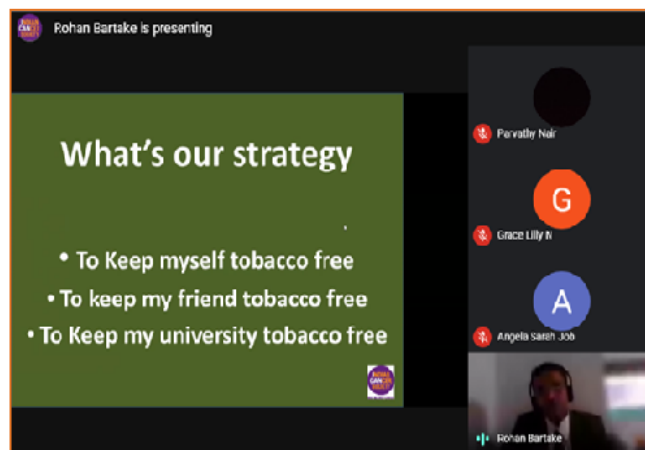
Rohan Bartake is presenting

What's our strategy

• To Keep myself tobacco free
• To keep my friend tobacco free
• To Keep my university tobacco free

Parvathy Nair

G

Grace Lilly N

A

Angela Sarah Job

Rohan Bartake